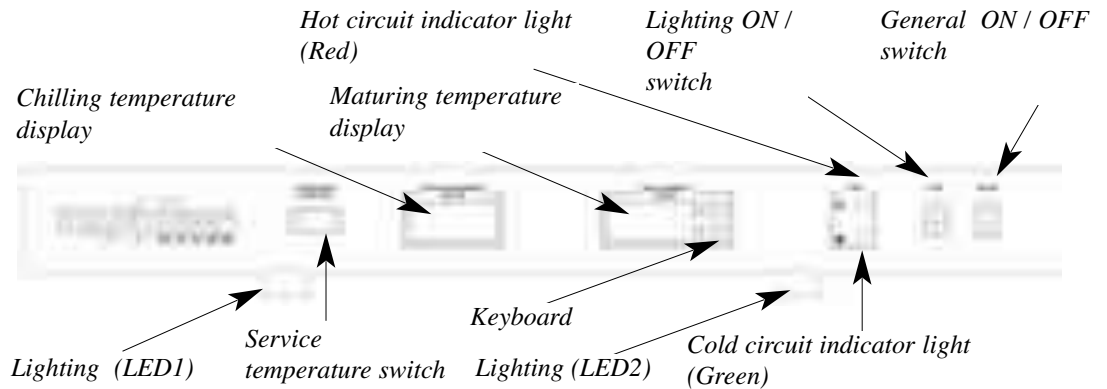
Hot circuit indicator light (Red)

Lighting ON / OFF switch

General ON / OFF switch

Chilling temperature display

Maturing temperature display

Keyboard

Lighting (LED1)

Service temperature switch

Lighting (LED2)

Cold circuit indicator light (Green)